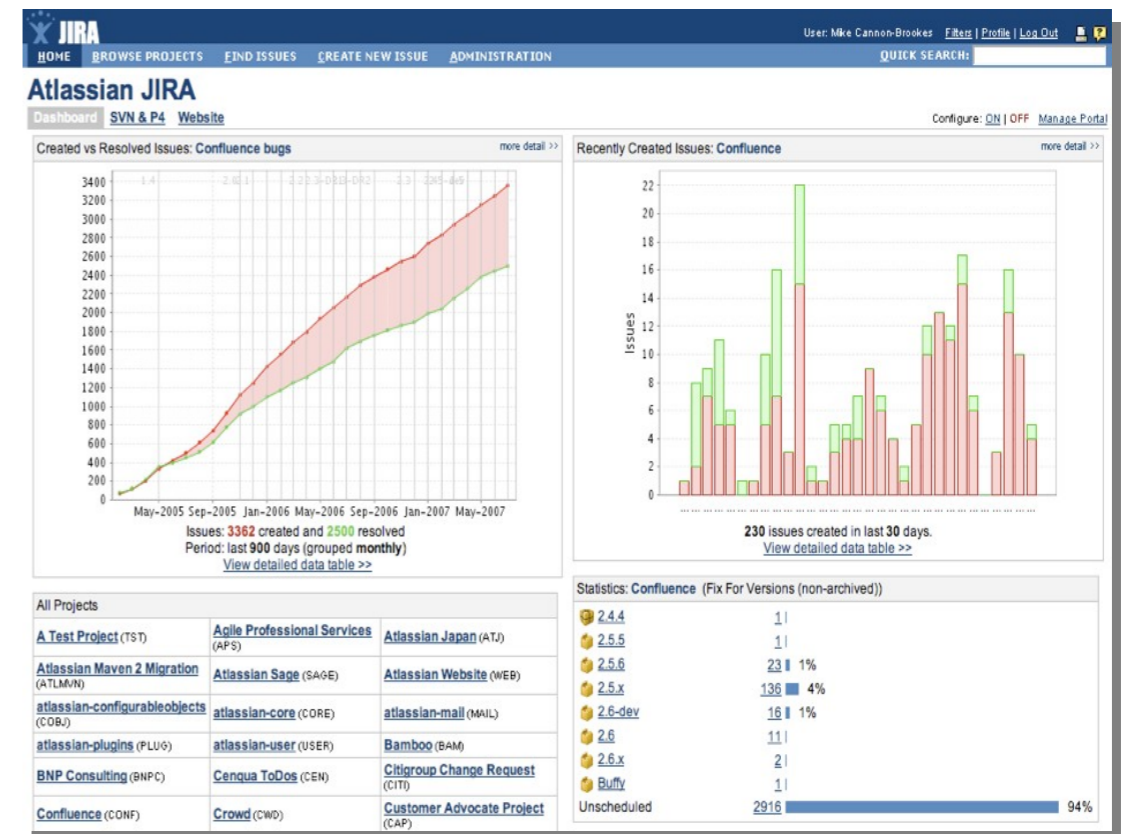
JIRA

User: Mike Cannon-Brookes Filters | Profile | Log Out

HOME BROWSE PROJECTS FIND ISSUES CREATE NEW ISSUE ADMINISTRATION QUICK SEARCH:

Atlassian JIRA

Dashboard SVN & P4 Website

Configure: ON | OFF Manage Portal

Created vs Resolved Issues: Confluence bugs more detail >>

| 3400 | 3200 | 3000 | 2800 | 2600 | 2400 | 2200 | 2000 | 1800 | 1600 | 1400 | 1200 | 1000 | 800 | 600 | 400 | 200 | 0 |
|---|---|---|---|---|---|---|---|---|---|---|---|---|---|---|---|---|---|

1.4 2.0 2.1 2.2 2.3 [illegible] 2.5 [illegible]

May-2005 Sep-2005 Jan-2006 May-2006 Sep-2006 Jan-2007 May-2007

Issues: 3362 created and 2500 resolved
Period: last 900 days (grouped monthly)
View detailed data table >>

Recently Created Issues: Confluence more detail >>

22 20 18 16 14 12 10 8 6 4 2 0

Issues

230 issues created in last 30 days.
View detailed data table >>

All Projects

| A Test Project (TST) | Agile Professional Services (APS) | Atlassian Japan (ATJ) |
|---|---|---|
| Atlassian Maven 2 Migration (ATLMVN) | Atlassian Sage (SAGE) | Atlassian Website (WEB) |
| atlassian-configurableobjects (COBJ) | atlassian-core (CORE) | atlassian-mail (MAIL) |
| atlassian-plugins (PLUG) | atlassian-user (USER) | Bamboo (BAM) |
| BNP Consulting (BNPC) | Cenqua ToDos (CEN) | Citigroup Change Request (CITI) |
| Confluence (CONF) | Crowd (CWD) | Customer Advocate Project (CAP) |

Statistics: Confluence (Fix For Versions (non-archived))

| 2.4.4 | 1 | |
|---|---|---|
| 2.5.5 | 1 | |
| 2.5.6 | 23 | 1% |
| 2.5.x | 136 | 4% |
| 2.6-dev | 16 | 1% |
| 2.6 | 11 | |
| 2.6.x | 2 | |
| Buffy | 1 | |
| Unscheduled | 2916 | 94% |